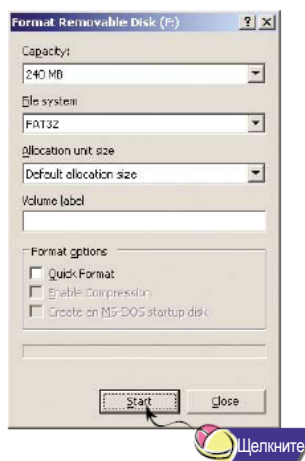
Format Removable Disk (F:) ? X

Capacity:
240 MB

File system
FAT32

Allocation unit size
Default allocation size

Volume label

Format options
Quick Format
Enable Compression
Create an MS-DOS startup disk

Start
Close

Щелкните